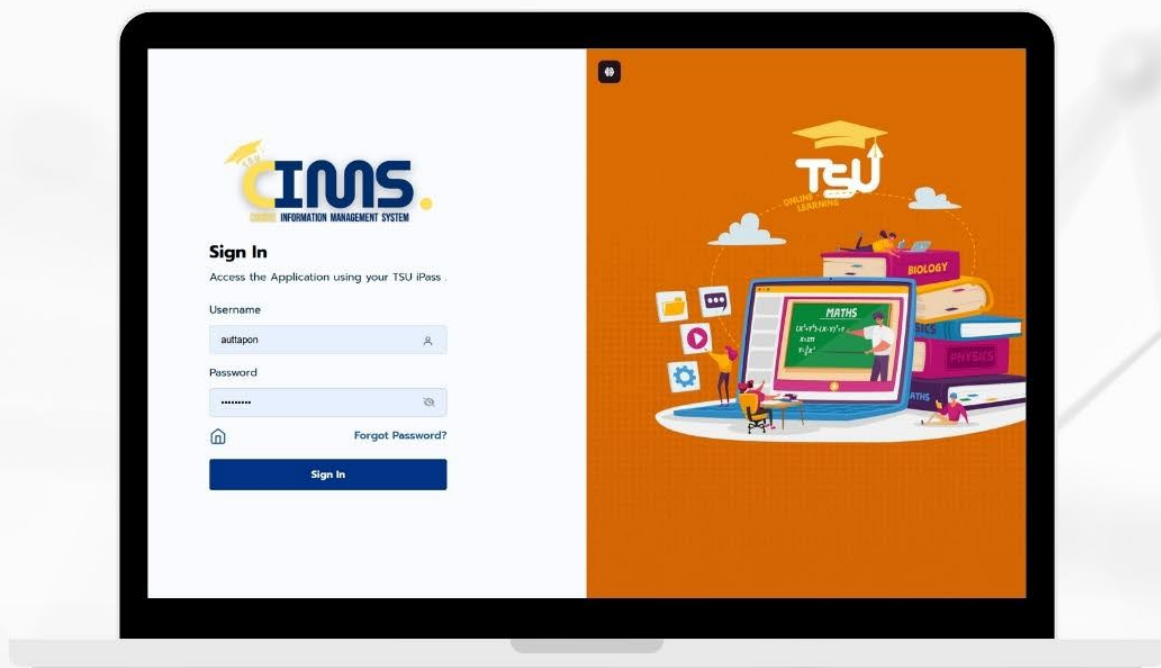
TSU
CIMS.
COURSE INFORMATION MANAGEMENT SYSTEM

Sign In

Access the Application using your TSU iPass .

Username

auttapon

Password

••••••••••

Forgot Password?

Sign In

TSU
ONLINE LEARNING

BIOLOGY
MATHS
SICS
PHYSICS
ATHS